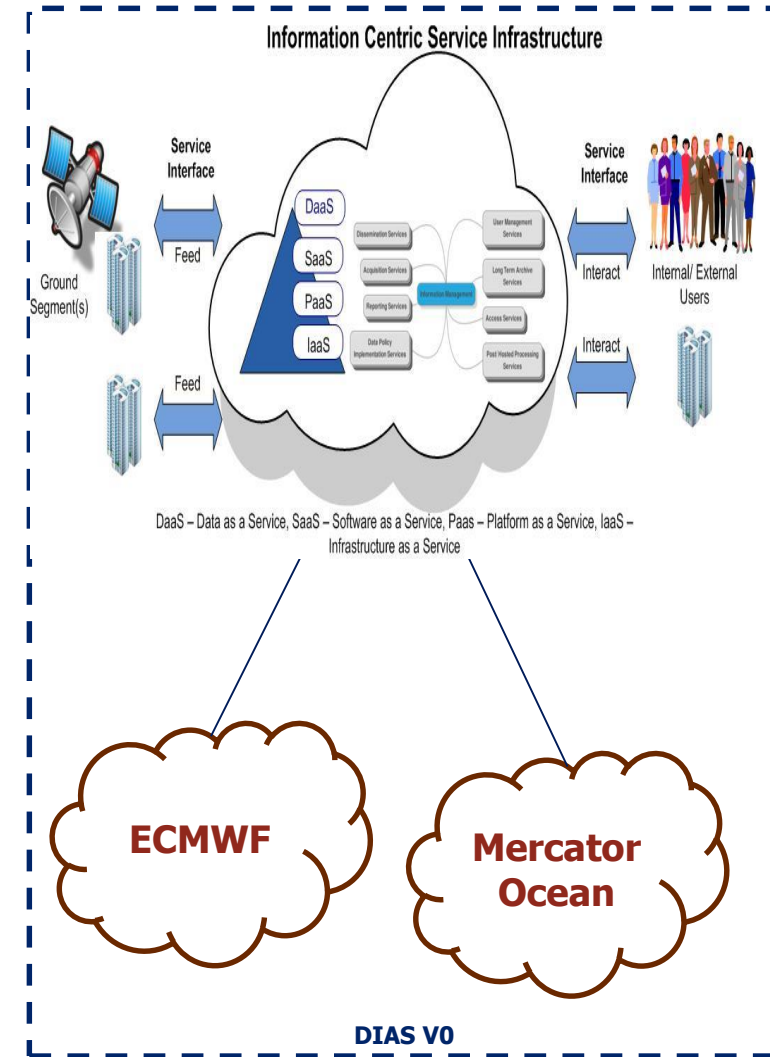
Information Centric Service Infrastructure

Service Interface

Feed

Ground Segment(s)

Feed

DaaS

SaaS

PaaS

IaaS

Dissemination Services

Acquisition Services

Reporting Services

Data Policy Implementation Services

Information Management

User Management Services

Long Term Archive Services

Access Services

Post Hosted Processing Services

Service Interface

Interact

Internal/ External Users

Interact

DaaS – Data as a Service, SaaS – Software as a Service, Paas – Platform as a Service, IaaS – Infrastructure as a Service

ECMWF

Mercator Ocean

DIAS V0